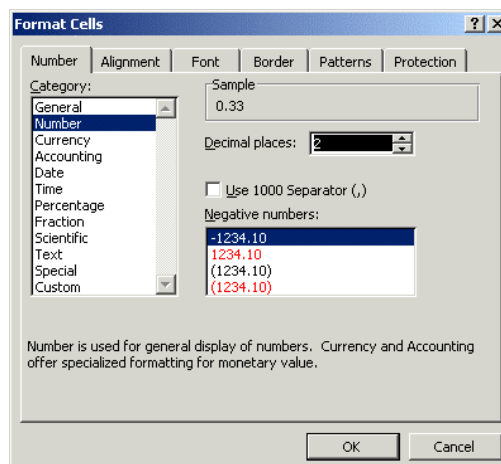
Format Cells

?

Number | Alignment | Font | Border | Patterns | Protection

Category:

General
Number
Currency
Accounting
Date
Time
Percentage
Fraction
Scientific
Text
Special
Custom

Sample
0.33

Decimal places: 2

Use 1000 Separator (,)

Negative numbers:

-1234.10
1234.10
(1234.10)
(1234.10)

Number is used for general display of numbers. Currency and Accounting offer specialized formatting for monetary value.

OK

Cancel